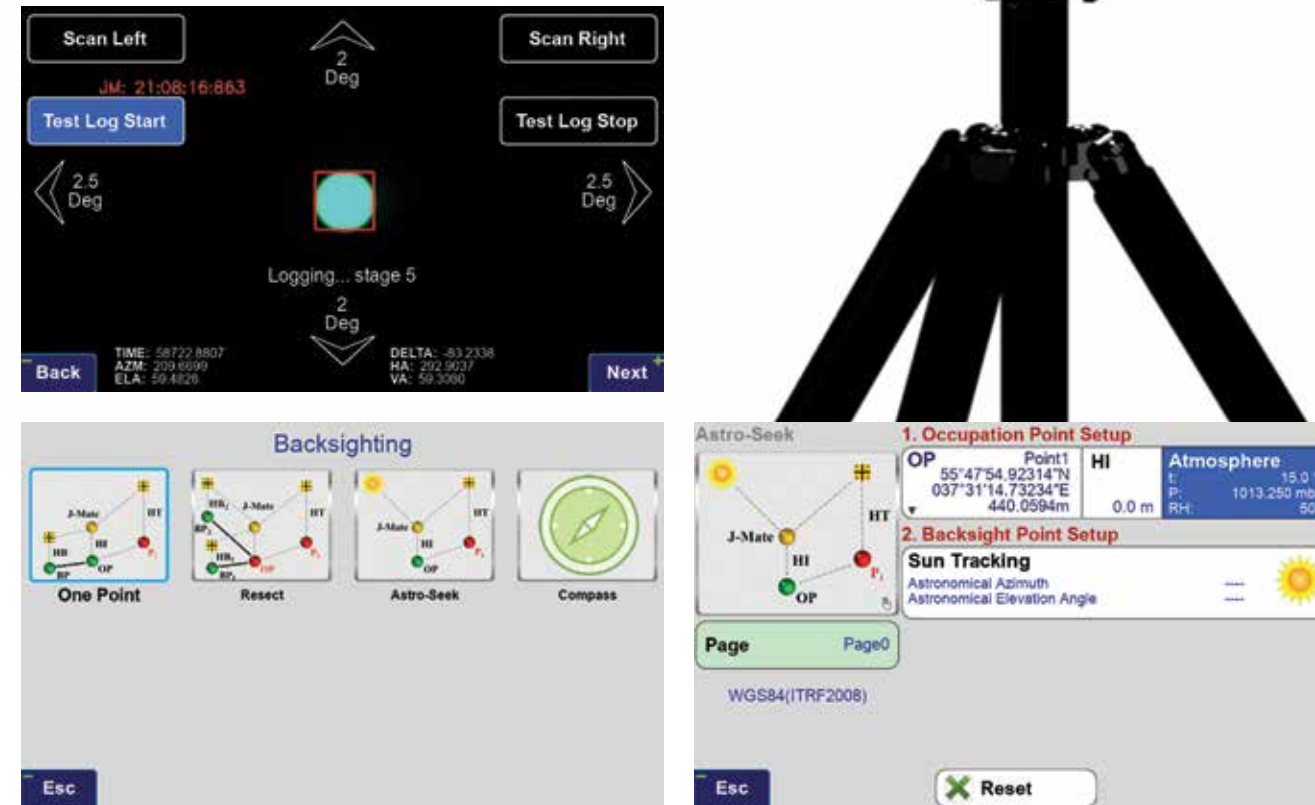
Scan Left

2 Deg

Scan Right

JM: 21:08:16:863

Test Log Start

Test Log Stop

2.5 Deg

2.5 Deg

Logging... stage 5

2 Deg

Back

TIME: 58722.8807
AZM: 209.6699
ELA: 59.4826

DELTA: -83.2338
HA: 292.9037
VA: 59.3080

Next

Backsighting

J-Mate
HB
HI
HT
BP
OP
$P_1$

One Point

$HB_1$
J-Mate
HT
$BP_1$
$HB_2$
$BP_2$
OP
$P_1$

Resect

J-Mate
HT
HI
OP
$P_1$

Astro-Seek

Compass

Esc

Astro-Seek

J-Mate
HT
HI
OP
$P_1$

1. Occupation Point Setup

OP
Point1
55°47'54.92314"N
037°31'14.73234"E
440.0594m

HI
0.0 m

Atmosphere
t: 15.0
P: 1013.250 mb
RH: 50

2. Backsight Point Setup

Sun Tracking
Astronomical Azimuth ----
Astronomical Elevation Angle ----

Page
Page0

WGS84(ITRF2008)

Esc

Reset